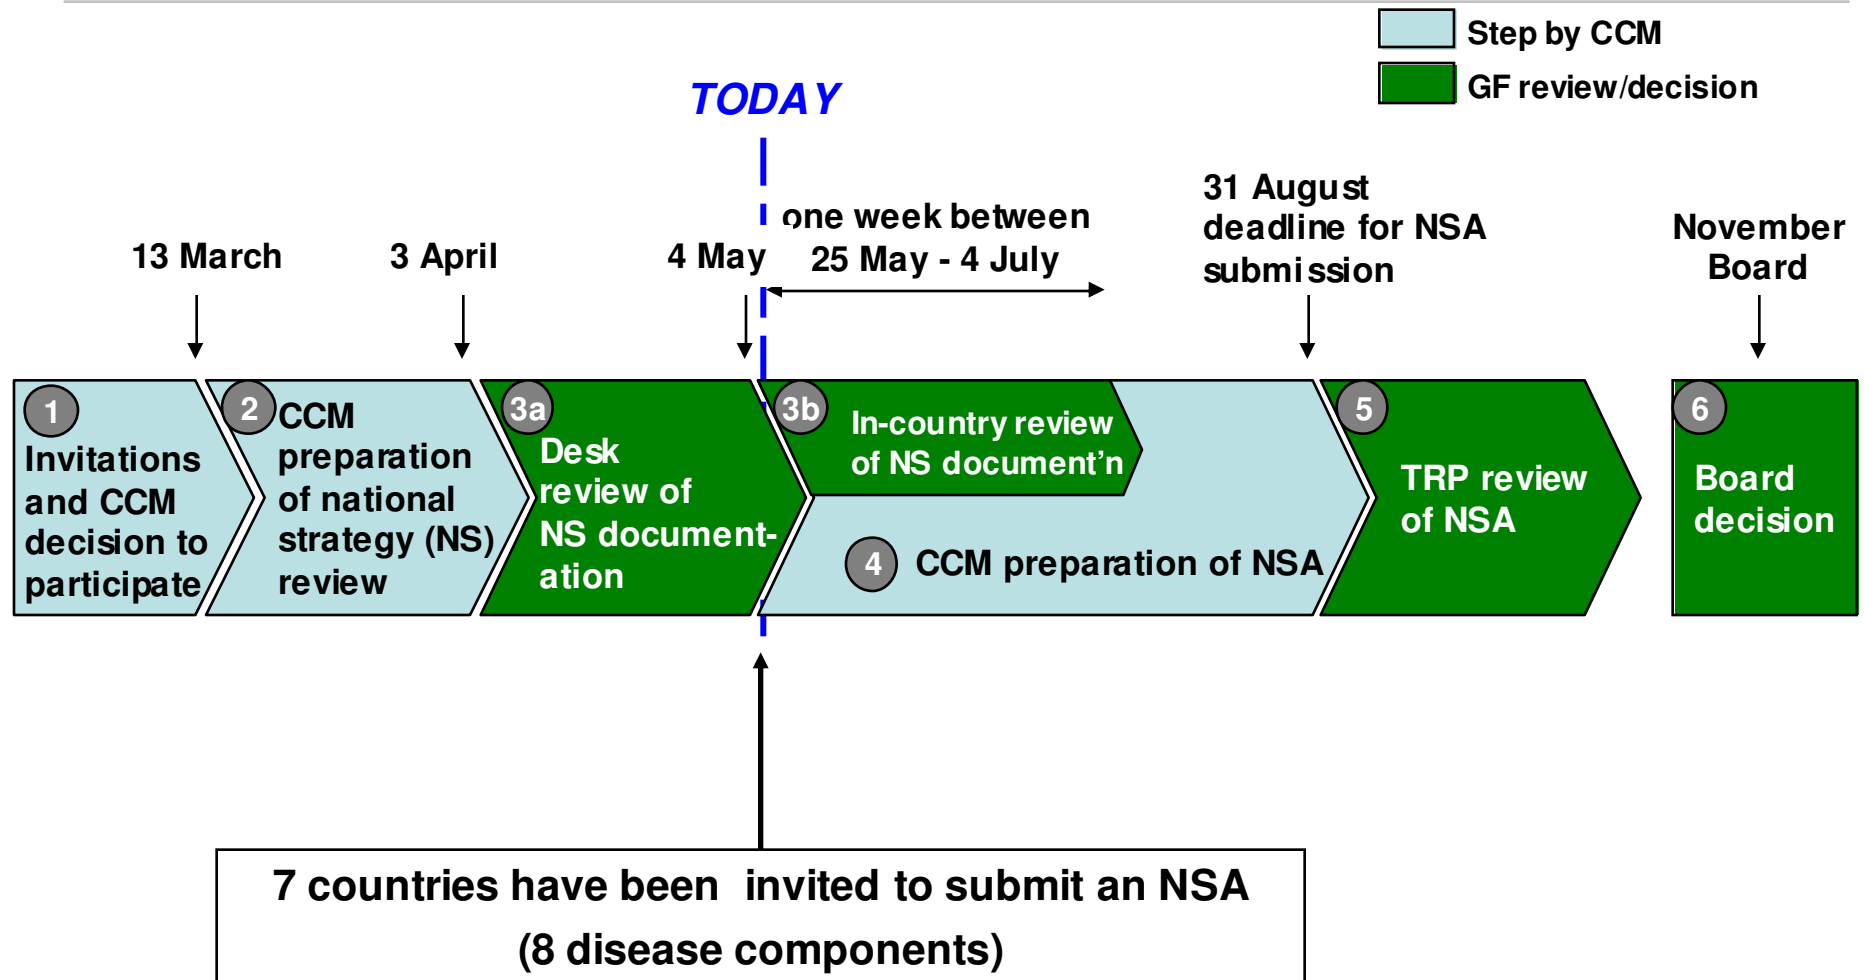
Step by CCM
GF review/decision

TODAY

13 March

3 April

4 May

one week between 25 May - 4 July

31 August deadline for NSA submission

November Board

1 Invitations and CCM decision to participate

2 CCM preparation of national strategy (NS) review

3a Desk review of NS documentation

3b In-country review of NS document'n

4 CCM preparation of NSA

5 TRP review of NSA

6 Board decision

7 countries have been invited to submit an NSA (8 disease components)